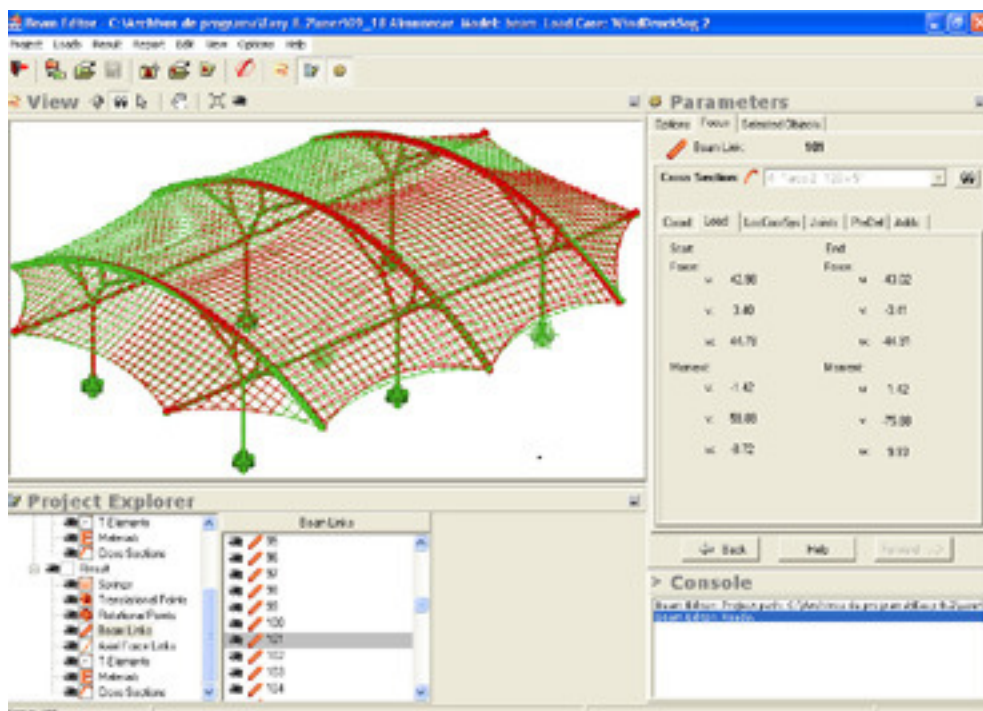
Beam Editor - C:\Archivos de programa\Easy 8.2\user\09_18 Almanecar. Model: beam. Load Case: WindDruckSog 2

Project Loads Result Report Edit View Options Help

View

Parameters

Options Forces Selected Objects

Beam Link: 101

Cross Section: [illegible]

Coord Load LocCoordSys Joints PreDef Addit

Start End
Force Force
x 42.98 x 43.02
y 3.40 y -3.41
z 44.79 z -44.91

Moment Moment
x -1.42 x 1.42
y 58.08 y -75.08
z -9.72 z 9.93

Project Explorer

T Elements
Materials
Cross Sections
Result
Springs
Translational Points
Rotational Points
Beam Links
Axial Force Links
T Elements
Materials
Cross Sections

Beam Links
95
96
97
98
99
100
101
102
103
104

<- Back Help Forward ->

Console

Beam Editor: Project path: C:\Archivos de programa\Easy 8.2\user\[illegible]
Beam Editor: Ready.